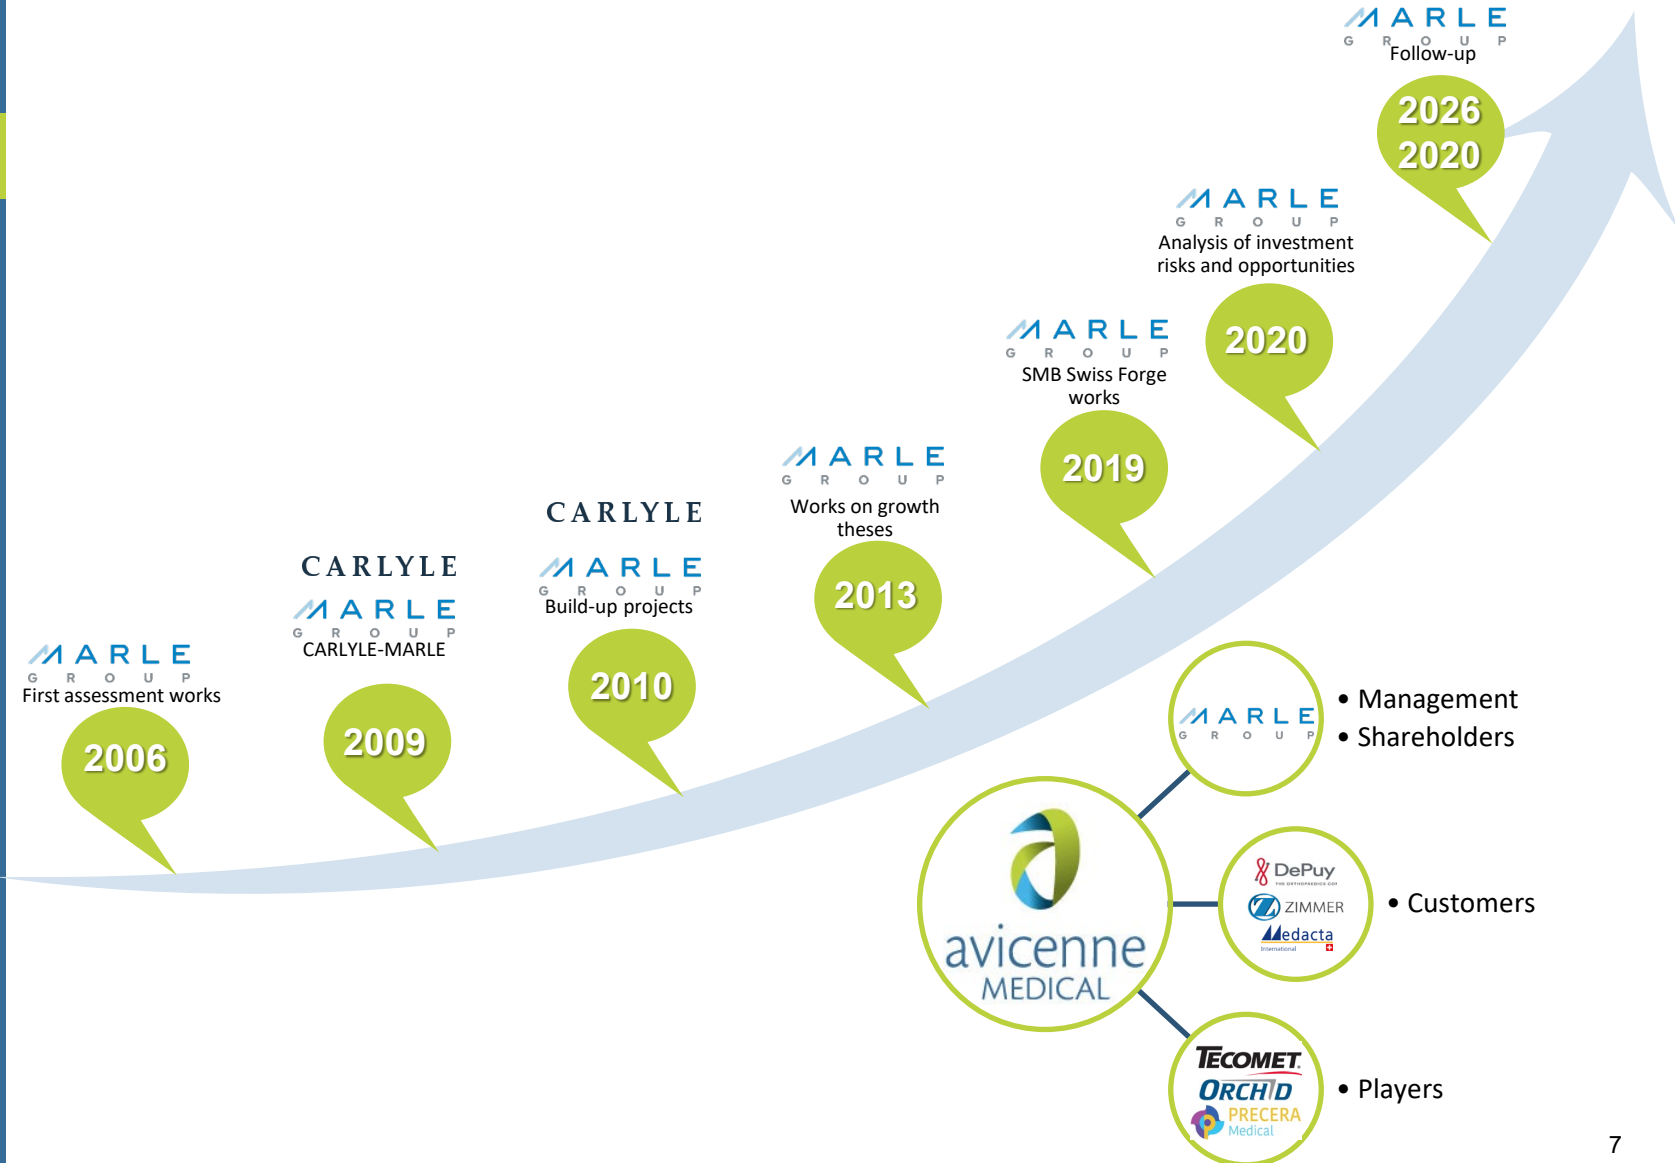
MARLE GROUP
Follow-up
2026
2020

MARLE GROUP
Analysis of investment risks and opportunities
2020

MARLE GROUP
SMB Swiss Forge works
2019

MARLE GROUP
Works on growth theses
2013

CARLYLE
MARLE GROUP
Build-up projects
2010

CARLYLE
MARLE GROUP
CARLYLE-MARLE
2009

MARLE GROUP
First assessment works
2006

MARLE GROUP
• Management
• Shareholders

avicenne MEDICAL

DePuy
ZIMMER
Medacta International
• Customers

TECOMET
ORCHID
PRECERA Medical
• Players

7